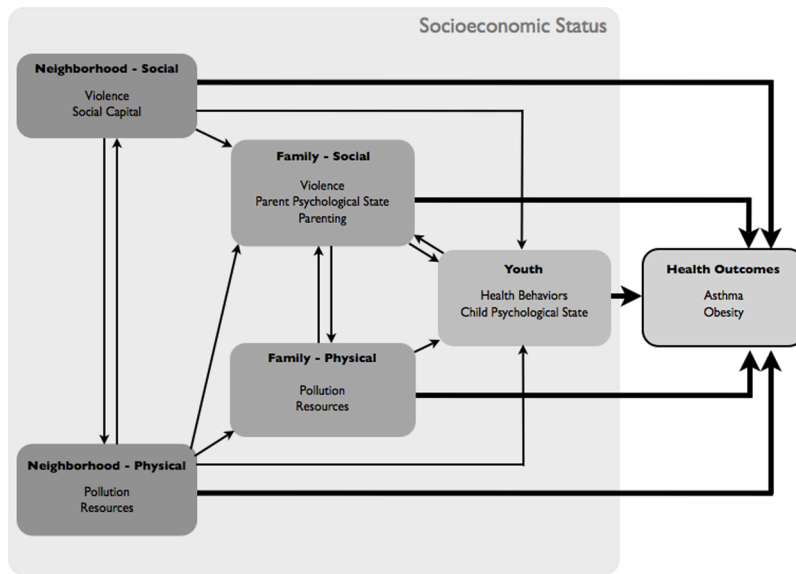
Socioeconomic Status

Neighborhood - Social
Violence
Social Capital

Family - Social
Violence
Parent Psychological State
Parenting

Youth
Health Behaviors
Child Psychological State

Health Outcomes
Asthma
Obesity

Family - Physical
Pollution
Resources

Neighborhood - Physical
Pollution
Resources